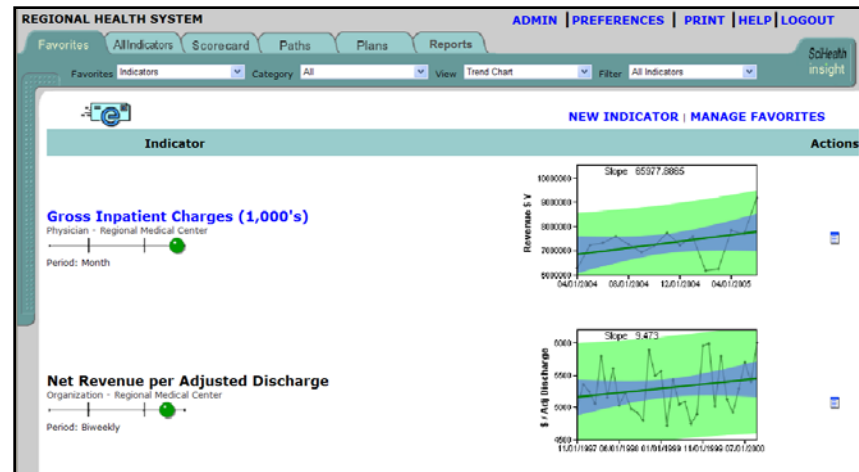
REGIONAL HEALTH SYSTEM

ADMIN | PREFERENCES | PRINT | HELP | LOGOUT

Favorites | AllIndicators | Scorecard | Paths | Plans | Reports

SciHealth insight

Favorites Indicators Category All View Trend Chart Filter All Indicators

NEW INDICATOR | MANAGE FAVORITES

Indicator

Actions

Gross Inpatient Charges (1,000's)

Physician - Regional Medical Center

Period: Month

Slope 65977.8865

Revenue $ V

10000000

9000000

8000000

7000000

6000000

04/01/2004 08/01/2004 12/01/2004 04/01/2005

Net Revenue per Adjusted Discharge

Organization - Regional Medical Center

Period: Biweekly

Slope 9.473

$ / Adj Discharge

6000

5500

5000

4500

11/01/1997 06/01/1998 01/01/1999 10/01/1999 02/01/2000